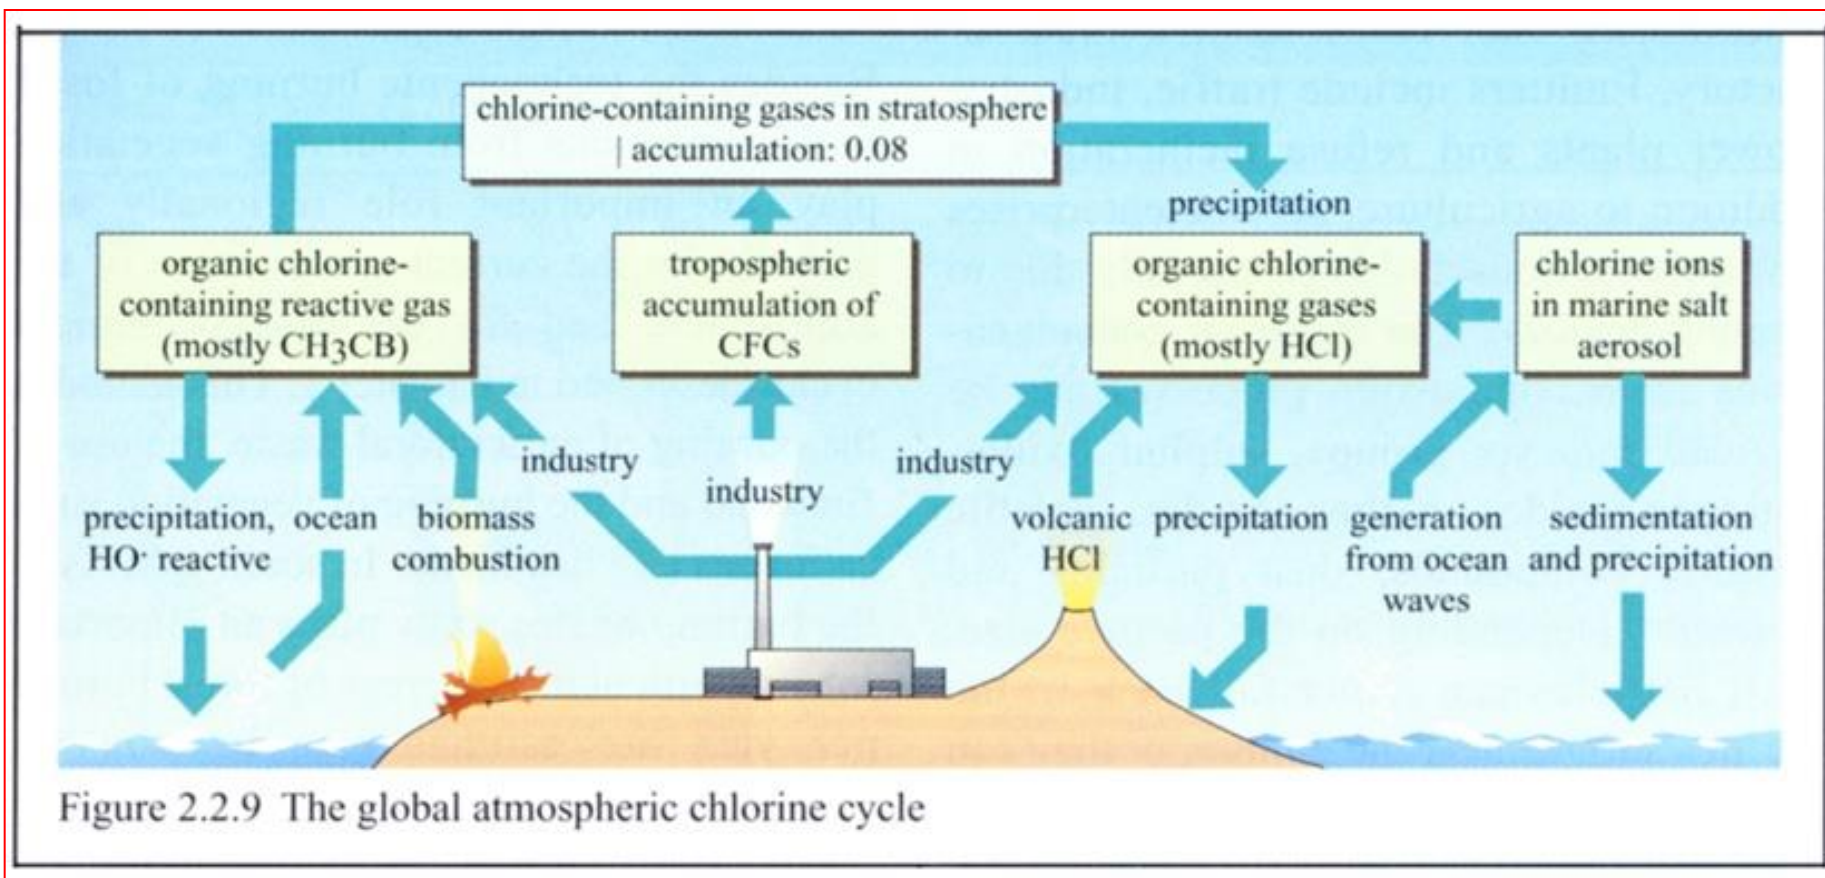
chlorine-containing gases in stratosphere | accumulation: 0.08

precipitation

organic chlorine-containing reactive gas (mostly CH3CB)

tropospheric accumulation of CFCs

organic chlorine-containing gases (mostly HCl)

chlorine ions in marine salt aerosol

industry

industry

industry

precipitation, $HO^{\cdot}$ reactive

ocean

biomass combustion

volcanic HCl

precipitation

generation from ocean waves

sedimentation and precipitation

Figure 2.2.9 The global atmospheric chlorine cycle